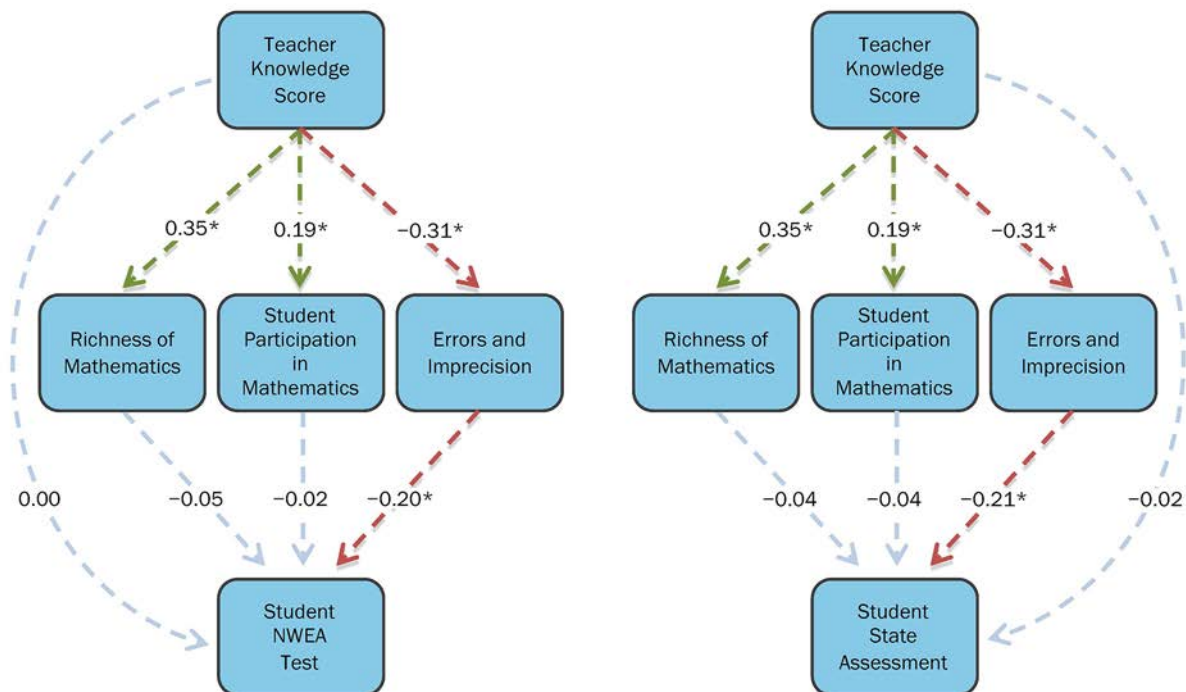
Teacher Knowledge Score

0.35*
0.19*
−0.31*

Richness of Mathematics
Student Participation in Mathematics
Errors and Imprecision

0.00
−0.05
−0.02
−0.20*

Student NWEA Test

Teacher Knowledge Score

0.35*
0.19*
−0.31*

Richness of Mathematics
Student Participation in Mathematics
Errors and Imprecision

−0.04
−0.04
−0.21*
−0.02

Student State Assessment